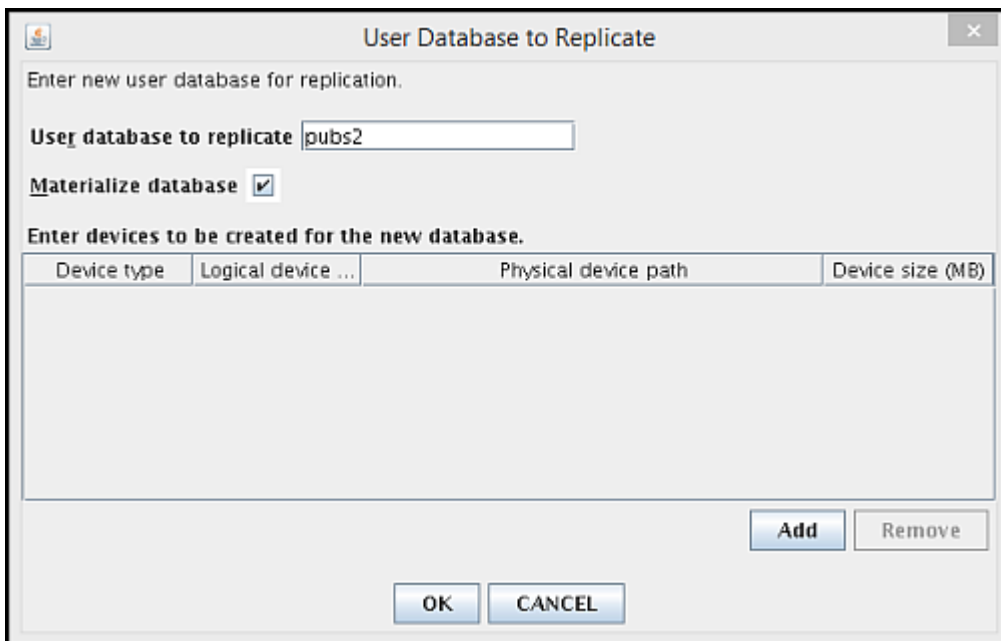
User Database to Replicate

Enter new user database for replication.

User database to replicate pubs2

Materialize database

Enter devices to be created for the new database.

| Device type | Logical device ... | Physical device path | Device size (MB) |
|---|---|---|---|

Add Remove

OK CANCEL